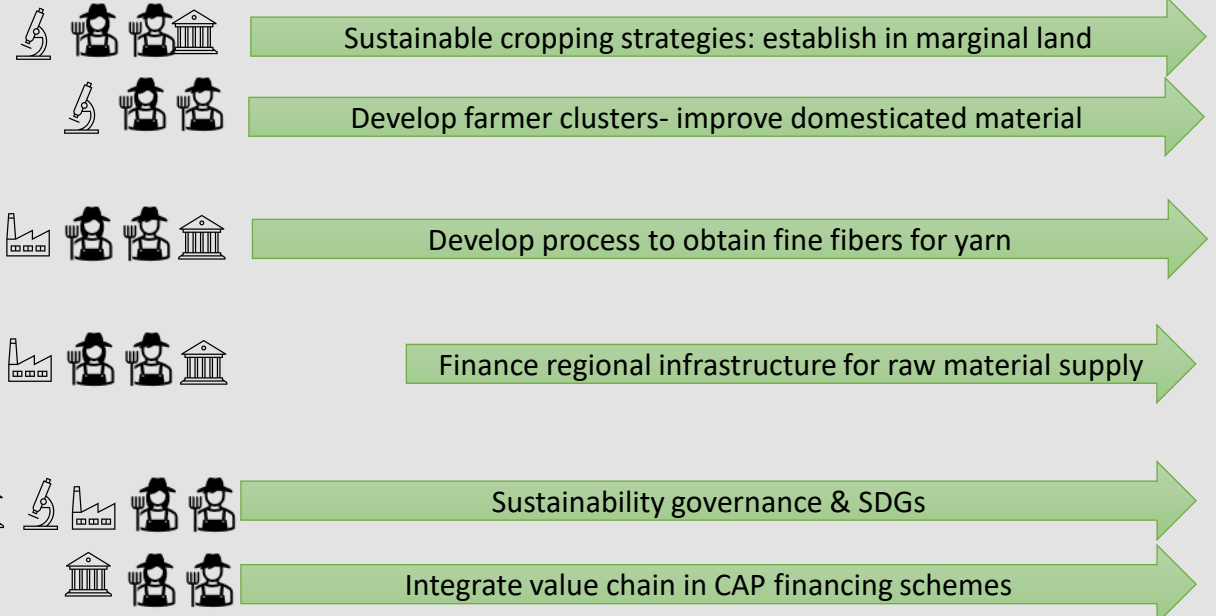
Sustainable cropping strategies: establish in marginal land

Develop farmer clusters- improve domesticated material

Develop process to obtain fine fibers for yarn

Finance regional infrastructure for raw material supply

Sustainability governance & SDGs

Integrate value chain in CAP financing schemes